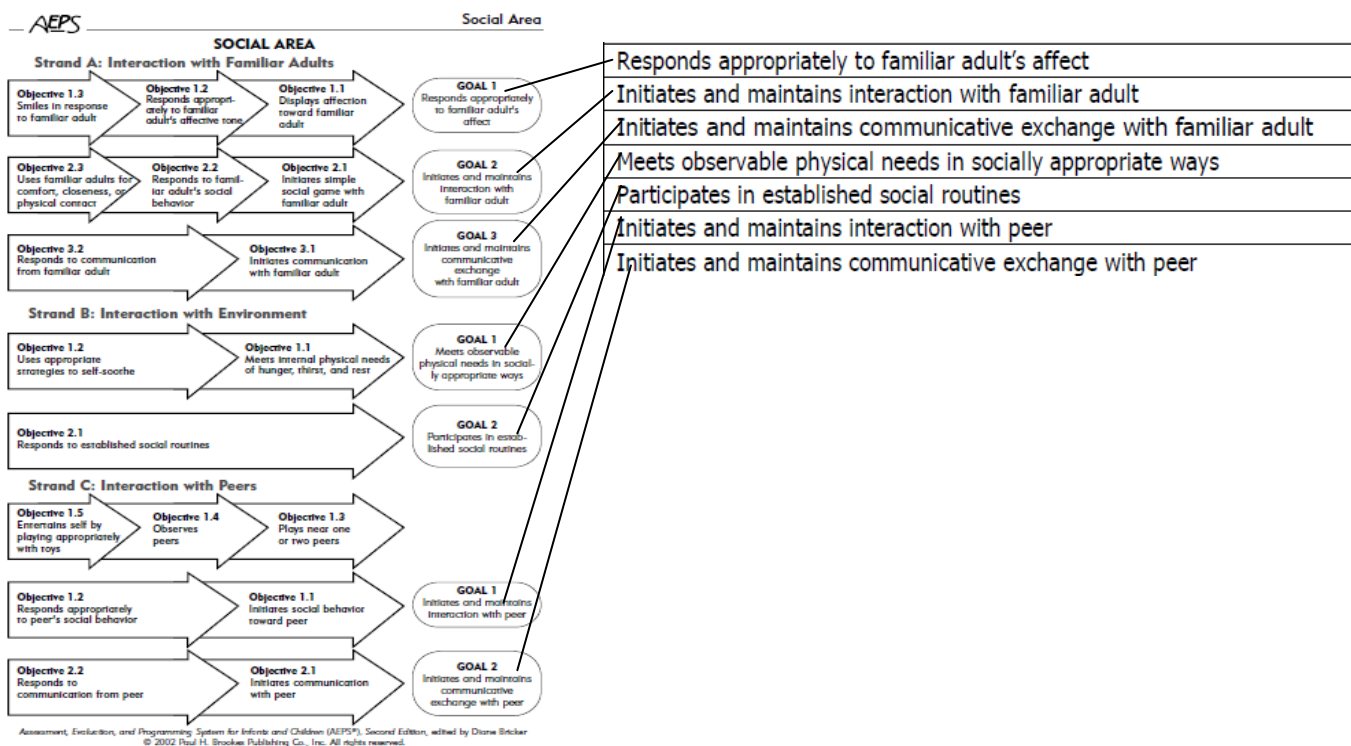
AEPS

Social Area

SOCIAL AREA

Strand A: Interaction with Familiar Adults

Objective 1.3
Smiles in response to familiar adult

Objective 1.2
Responds appropriately to familiar adult's affective tone

Objective 1.1
Displays affection toward familiar adult

GOAL 1
Responds appropriately to familiar adult's affect

Objective 2.3
Uses familiar adults for comfort, closeness, or physical contact

Objective 2.2
Responds to familiar adult's social behavior

Objective 2.1
Initiates simple social game with familiar adult

GOAL 2
Initiates and maintains interaction with familiar adult

Objective 3.2
Responds to communication from familiar adult

Objective 3.1
Initiates communication with familiar adult

GOAL 3
Initiates and maintains communicative exchange with familiar adult

Strand B: Interaction with Environment

Objective 1.2
Uses appropriate strategies to self-soothe

Objective 1.1
Meets internal physical needs of hunger, thirst, and rest

GOAL 1
Meets observable physical needs in socially appropriate ways

Objective 2.1
Responds to established social routines

GOAL 2
Participates in established social routines

Strand C: Interaction with Peers

Objective 1.5
Entertains self by playing appropriately with toys

Objective 1.4
Observes peers

Objective 1.3
Plays near one or two peers

Objective 1.2
Responds appropriately to peer's social behavior

Objective 1.1
Initiates social behavior toward peer

GOAL 1
Initiates and maintains interaction with peer

Objective 2.2
Responds to communication from peer

Objective 2.1
Initiates communication with peer

GOAL 2
Initiates and maintains communicative exchange with peer

Assessment, Evaluation, and Programming System for Infants and Children (AEPS®), Second Edition, edited by Diane Bricker
© 2002 Paul H. Brookes Publishing Co., Inc. All rights reserved.

Responds appropriately to familiar adult's affect

Initiates and maintains interaction with familiar adult

Initiates and maintains communicative exchange with familiar adult

Meets observable physical needs in socially appropriate ways

Participates in established social routines

Initiates and maintains interaction with peer

Initiates and maintains communicative exchange with peer